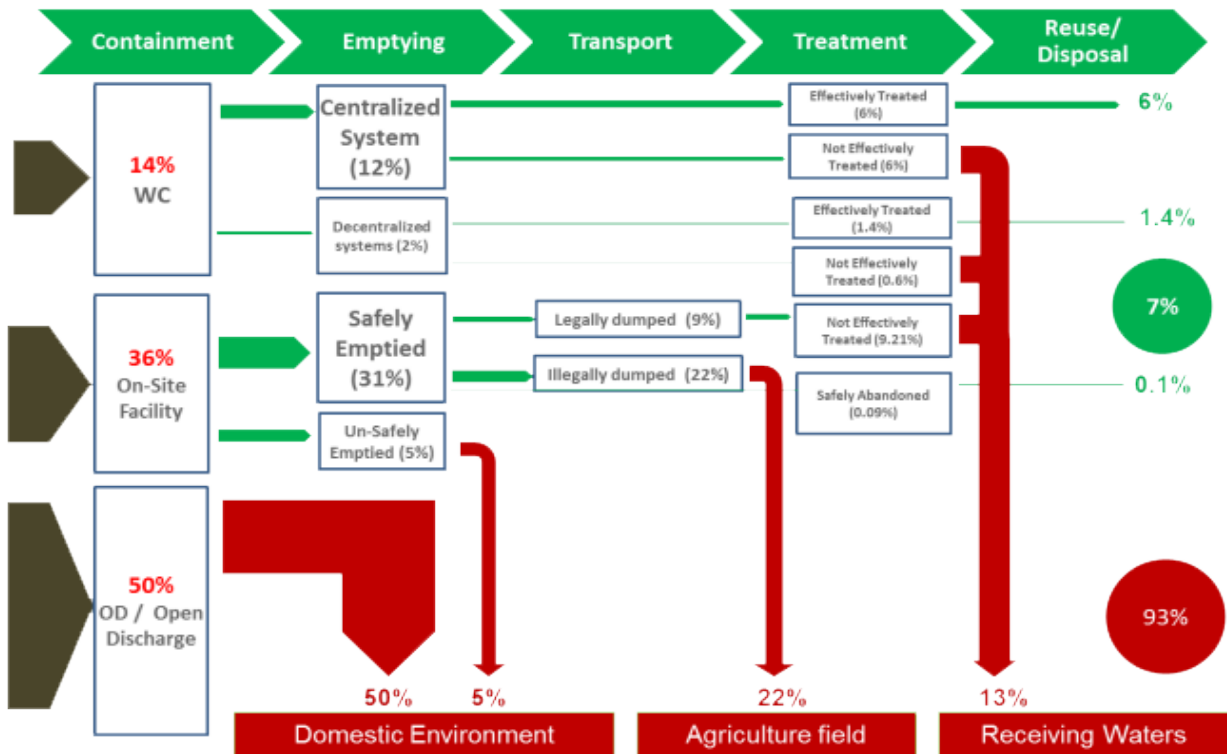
Containment

Emptying

Transport

Treatment

Reuse/ Disposal

14%
WC

Centralized System (12%)

Decentralized systems (2%)

Effectively Treated (6%)

6%

Not Effectively Treated (6%)

Effectively Treated (1.4%)

1.4%

Not Effectively Treated (0.6%)

7%

36%
On-Site Facility

Safely Emptied (31%)

Legally dumped (9%)

Not Effectively Treated (9.21%)

Illegally dumped (22%)

Safely Abandoned (0.09%)

0.1%

Un-Safely Emptied (5%)

50%
OD / Open Discharge

93%

50%

5%

22%

13%

Domestic Environment

Agriculture field

Receiving Waters